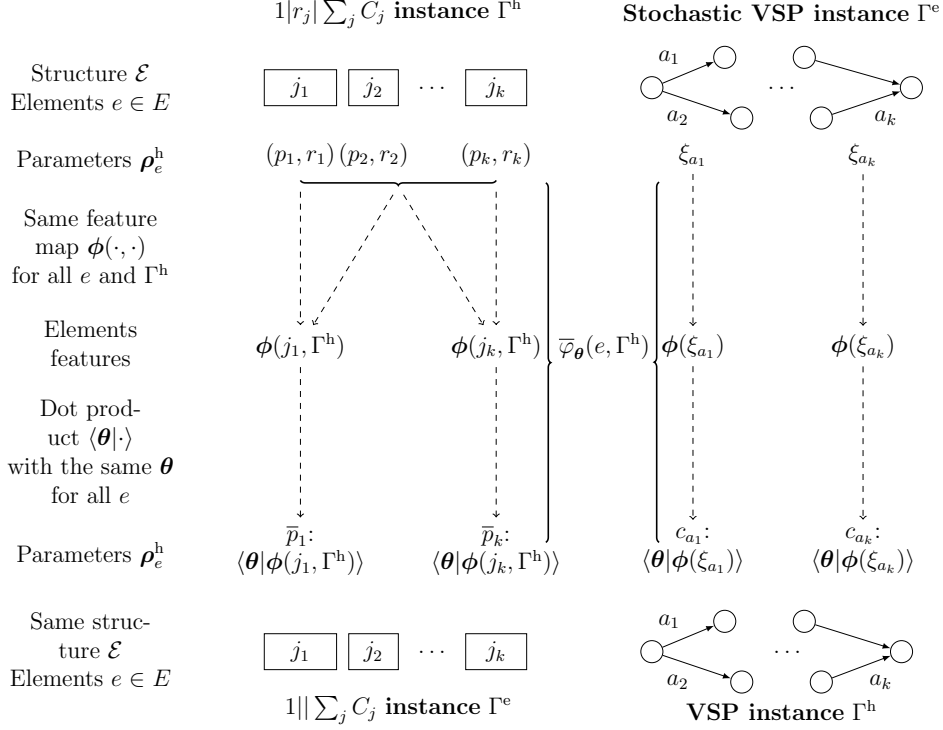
$1|r_j|\sum_j C_j$ **instance** $\Gamma^{\mathrm{h}}$

**Stochastic VSP instance** $\Gamma^{\mathrm{e}}$

Structure $\mathcal{E}$
Elements $e \in E$

$j_1$ $j_2$ $\cdots$ $j_k$

$a_1$ $\cdots$ $a_2$ $a_k$

Parameters $\boldsymbol{\rho}_e^{\mathrm{h}}$

$(p_1, r_1)$ $(p_2, r_2)$ $(p_k, r_k)$

$\xi_{a_1}$ $\xi_{a_k}$

Same feature map $\boldsymbol{\phi}(\cdot,\cdot)$ for all $e$ and $\Gamma^{\mathrm{h}}$

Elements features

$\boldsymbol{\phi}(j_1, \Gamma^{\mathrm{h}})$ $\boldsymbol{\phi}(j_k, \Gamma^{\mathrm{h}})$ $\overline{\varphi}_{\boldsymbol{\theta}}(e, \Gamma^{\mathrm{h}})$ $\boldsymbol{\phi}(\xi_{a_1})$ $\boldsymbol{\phi}(\xi_{a_k})$

Dot product $\langle\boldsymbol{\theta}|\cdot\rangle$ with the same $\boldsymbol{\theta}$ for all $e$

Parameters $\boldsymbol{\rho}_e^{\mathrm{h}}$

$\overline{p}_1$: $\langle\boldsymbol{\theta}|\boldsymbol{\phi}(j_1, \Gamma^{\mathrm{h}})\rangle$

$\overline{p}_k$: $\langle\boldsymbol{\theta}|\boldsymbol{\phi}(j_k, \Gamma^{\mathrm{h}})\rangle$

$c_{a_1}$: $\langle\boldsymbol{\theta}|\boldsymbol{\phi}(\xi_{a_1})\rangle$

$c_{a_k}$: $\langle\boldsymbol{\theta}|\boldsymbol{\phi}(\xi_{a_k})\rangle$

Same structure $\mathcal{E}$
Elements $e \in E$

$j_1$ $j_2$ $\cdots$ $j_k$

$a_1$ $\cdots$ $a_2$ $a_k$

$1||\sum_j C_j$ **instance** $\Gamma^{\mathrm{e}}$

**VSP instance** $\Gamma^{\mathrm{h}}$